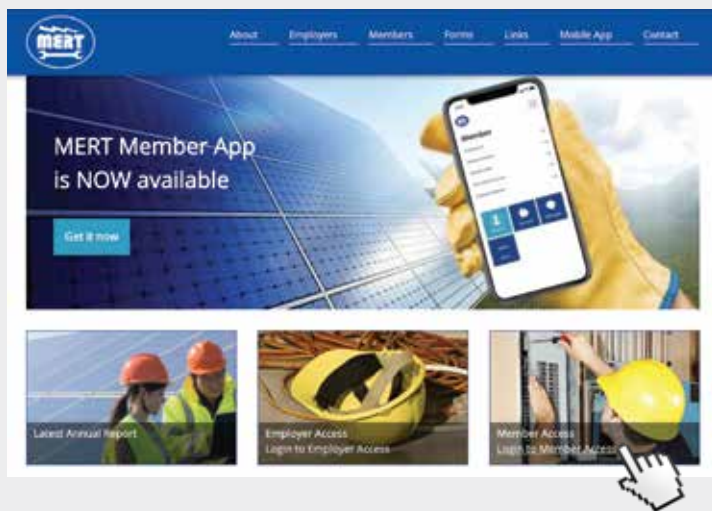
MERT

About Employers Members Forms Links Mobile App Contact

MERT Member App is NOW available

Get it now

Members

1

Latest Annual Report

Employer Access
Login to Employer Access

Member Access
Login to Member Access